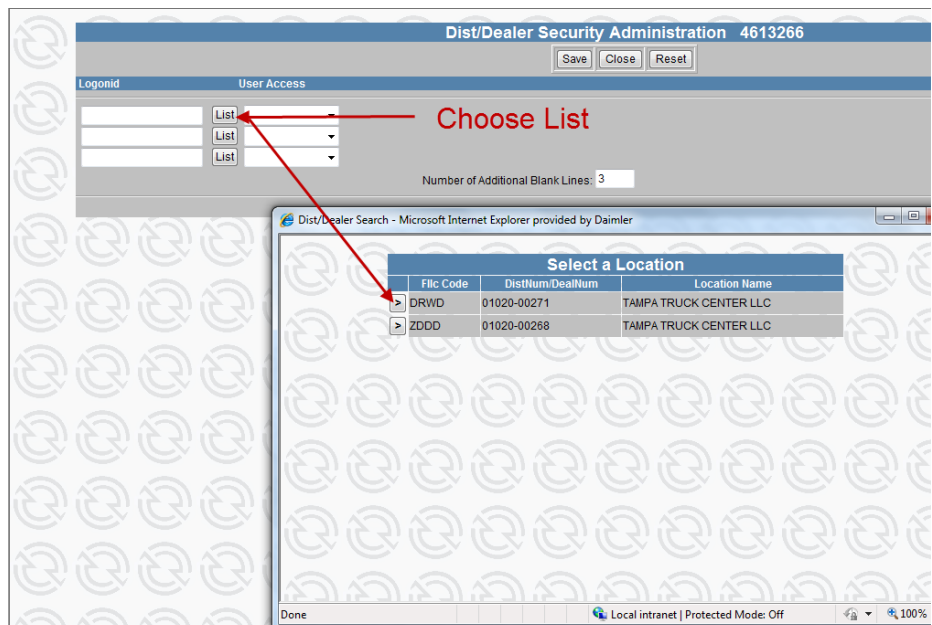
Dist/Dealer Security Administration 4613266

Save Close Reset

Logonid User Access

List
List
List

Choose List

Number of Additional Blank Lines: 3

Dist/Dealer Search - Microsoft Internet Explorer provided by Daimler

Select a Location

| | Flic Code | DistNum/DealNum | Location Name |
|---|---|---|---|
| > | DRWD | 01020-00271 | TAMPA TRUCK CENTER LLC |
| > | ZDDD | 01020-00268 | TAMPA TRUCK CENTER LLC |

Done Local intranet | Protected Mode: Off 100%